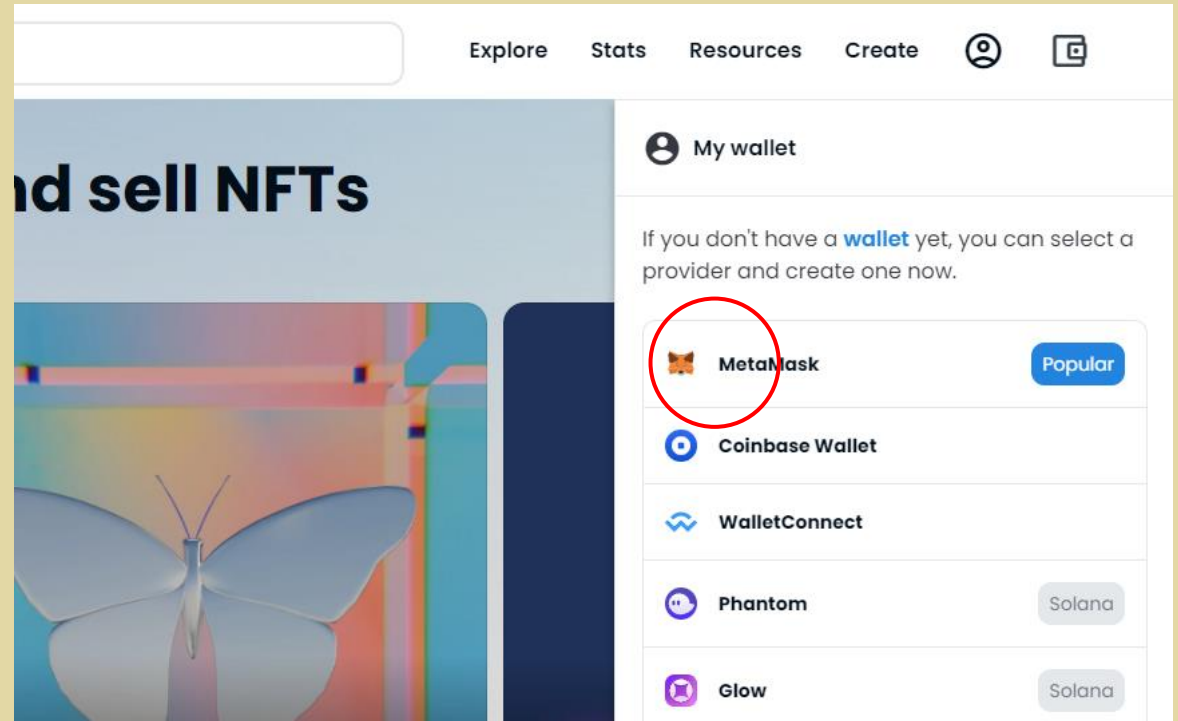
Explore Stats Resources Create

nd sell NFTs

My wallet

If you don't have a wallet yet, you can select a provider and create one now.

MetaMask Popular

Coinbase Wallet

WalletConnect

Phantom Solana

Glow Solana